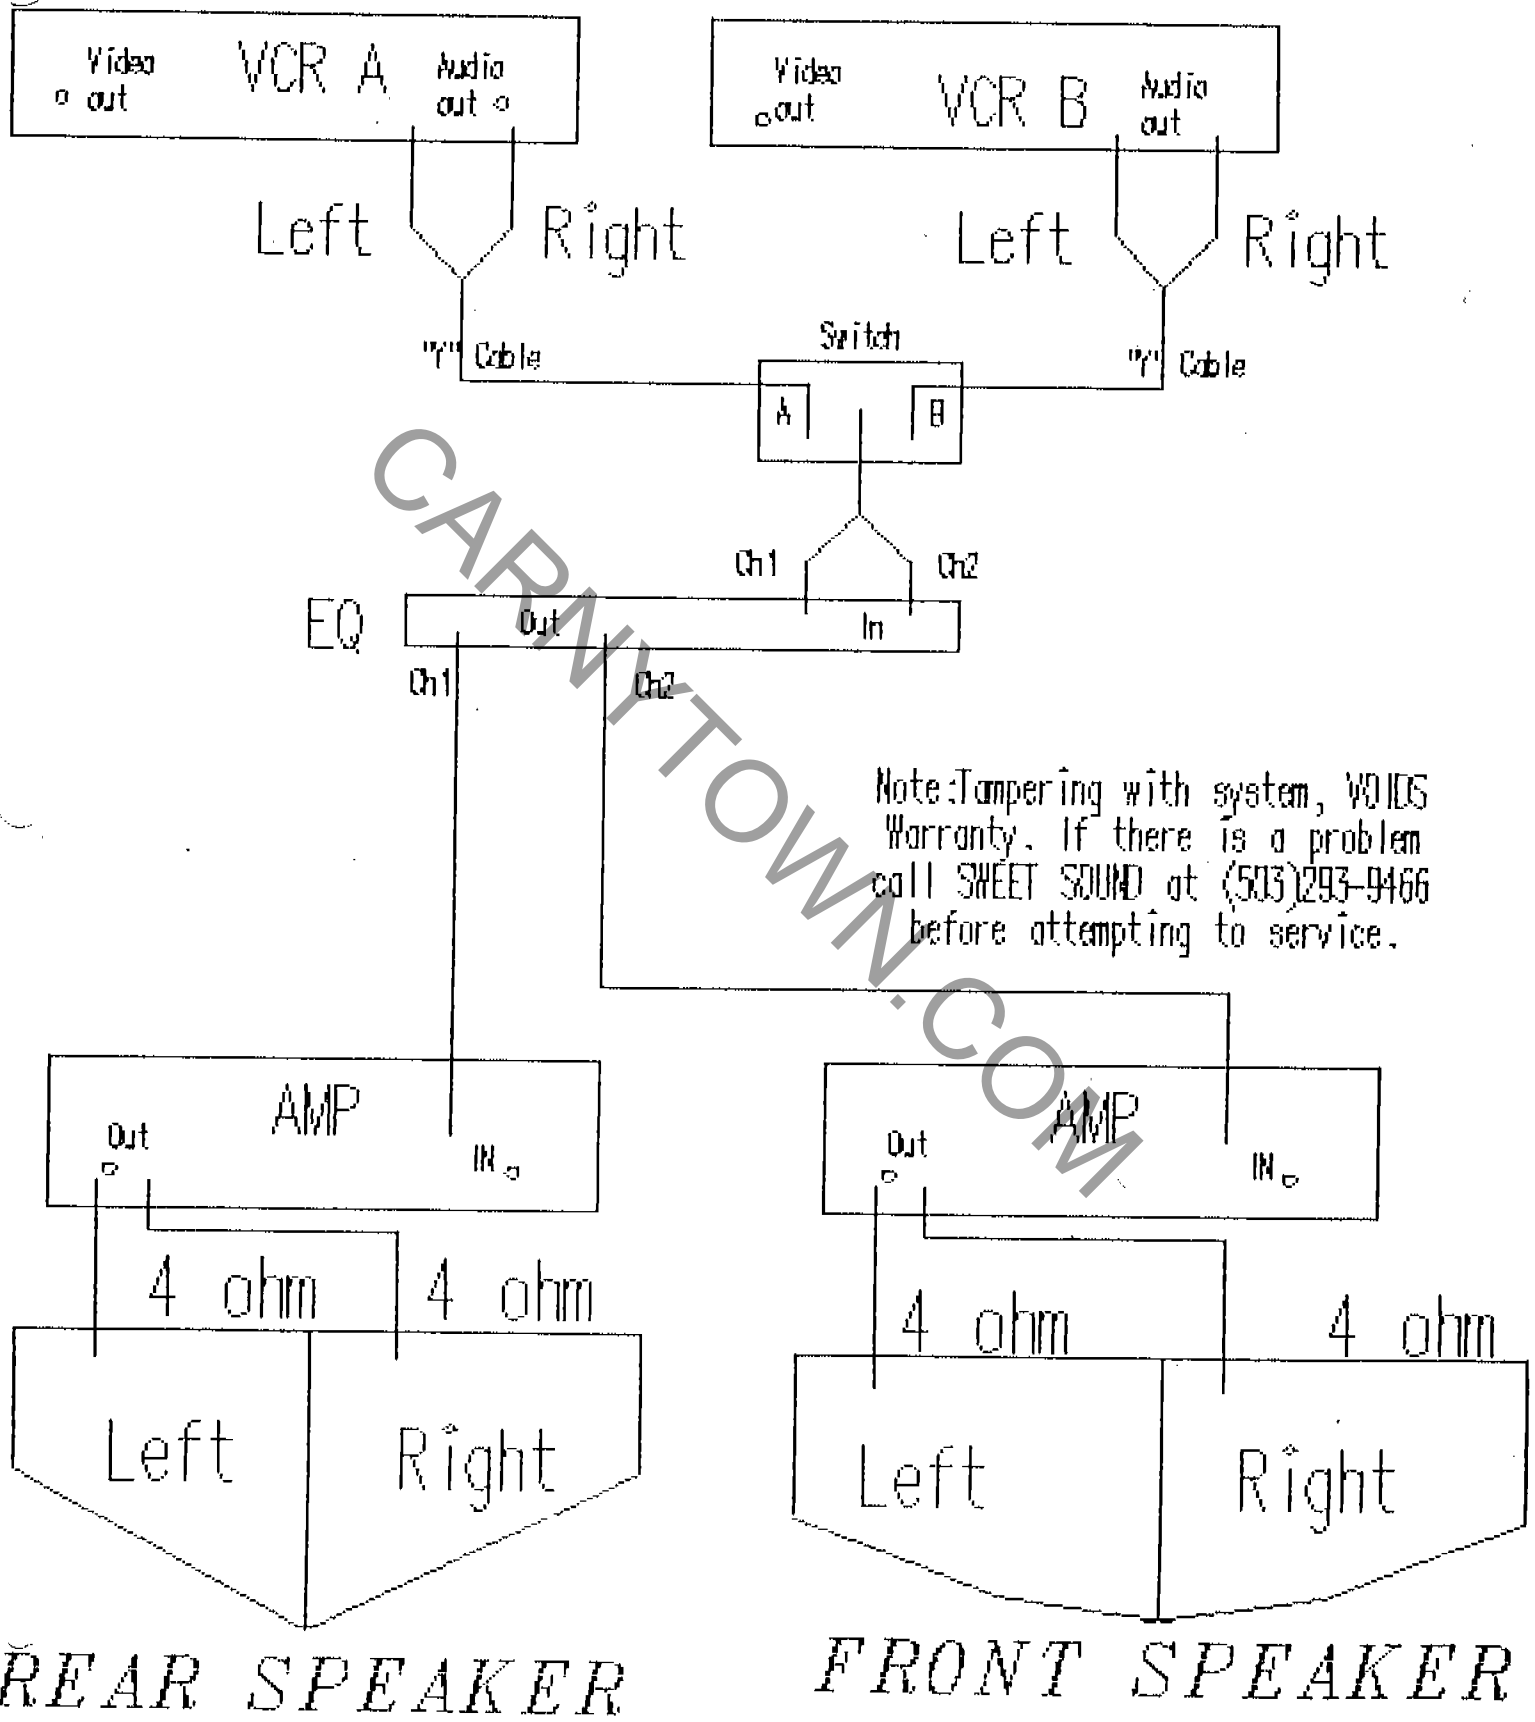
Video out

VCR A

Audio out

Video out

VCR B

Audio out

Left

Right

Left

Right

"Y" Cable

Switch

A

B

"Y" Cable

Ch1

Ch2

EQ

Out

In

Ch1

Ch2

Note:Tampering with system, VOIDS Warranty. If there is a problem call SWEET SOUND at (503)293-9466 before attempting to service.

CARNYTOWN.COM

AMP

Out

IN

AMP

Out

IN

4 ohm

4 ohm

4 ohm

4 ohm

Left

Right

Left

Right

REAR SPEAKER

FRONT SPEAKER